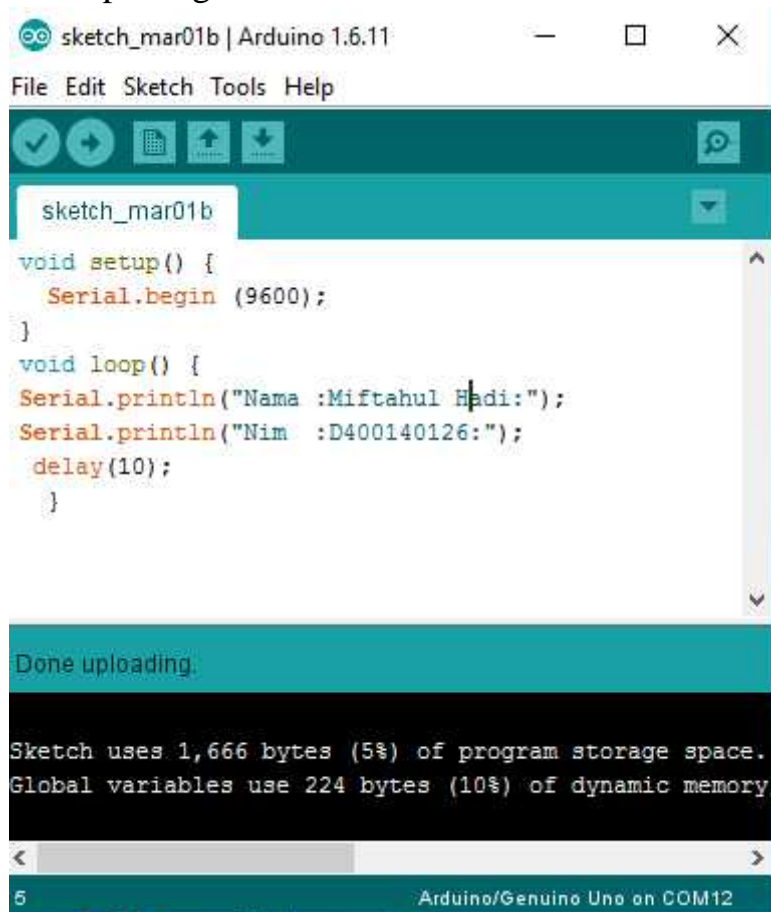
sketch_mar01b | Arduino 1.6.11

File Edit Sketch Tools Help

sketch_mar01b

void setup() {
  Serial.begin (9600);
}
void loop() {
Serial.println("Nama :Miftahul Hadi:");
Serial.println("Nim  :D400140126:");
 delay(10);
  }

Done uploading.

Sketch uses 1,666 bytes (5%) of program storage space.
Global variables use 224 bytes (10%) of dynamic memory

5

Arduino/Genuino Uno on COM12